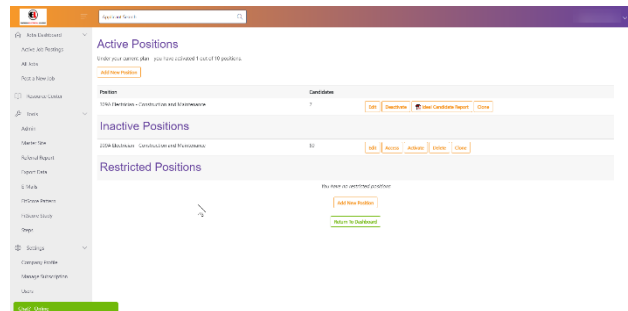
Applicant Search

Jobs Dashboard
Active Job Postings
All Jobs
Post a New Job
Resource Center
Tools
Admin
Master Site
Referral Report
Export Data
E-Mails
OnScreen Reviews
Insight Study
Stage
Settings
Company Profile
Manage Subscription
Users

Active Positions

Under your current plan, you have activated 1 out of 10 positions.

Add New Position

| Position | Candidates | |
|---|---|---|
| 5094 Electrician - Construction and Maintenance | 7 | Edit Deactivate Ideal Candidate Report Clone |

Inactive Positions

| | | |
|---|---|---|
| 2004 Electrician - Construction and Maintenance | 50 | Edit Access Activate Delete Clone |

Restricted Positions

You have no restricted positions.

Add New Position

Return to Dashboard